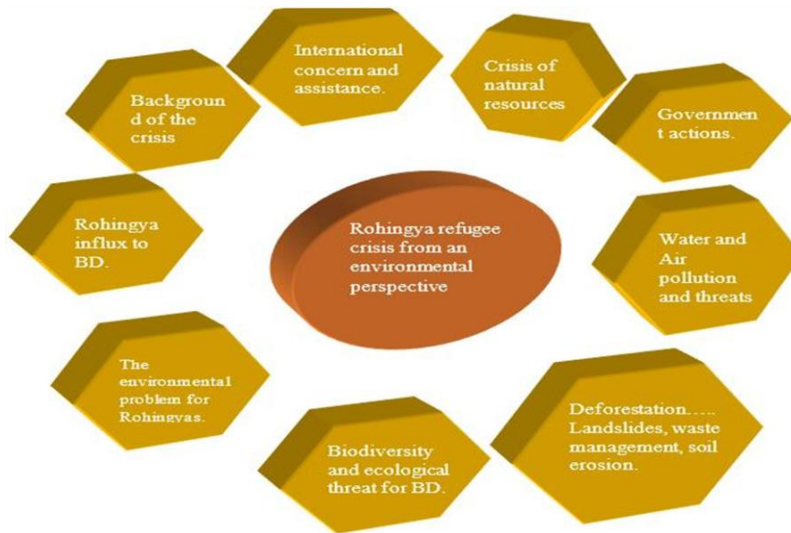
Rohingya refugee crisis from an environmental perspective

Background of the crisis

International concern and assistance.

Crisis of natural resources

Government actions.

Water and Air pollution and threats

Deforestation….. Landslides, waste management, soil erosion.

Biodiversity and ecological threat for BD.

The environmental problem for Rohingyas.

Rohingya influx to BD.